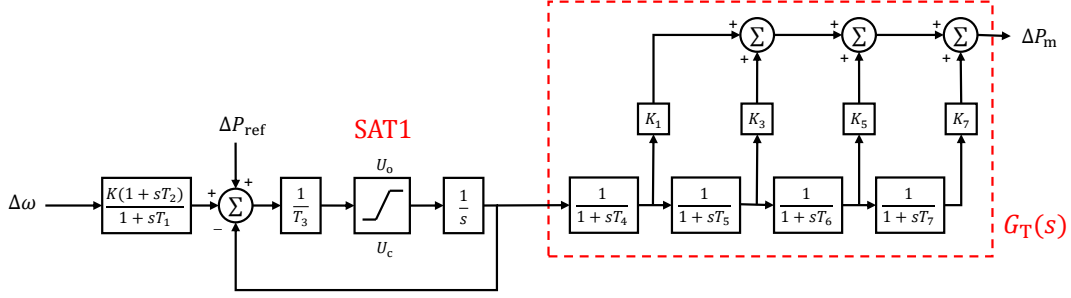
$\Delta P_{\mathrm{m}}$

$\Sigma$ $\Sigma$ $\Sigma$

+ + + + + +

$K_1$ $K_3$ $K_5$ $K_7$

$\Delta P_{\mathrm{ref}}$

SAT1

$U_{\mathrm{o}}$

$\Delta\omega$ $\frac{K(1+sT_2)}{1+sT_1}$ + + $\Sigma$ − $\frac{1}{T_3}$ $\frac{1}{s}$ $\frac{1}{1+sT_4}$ $\frac{1}{1+sT_5}$ $\frac{1}{1+sT_6}$ $\frac{1}{1+sT_7}$

$U_{\mathrm{c}}$

$G_{\mathrm{T}}(s)$